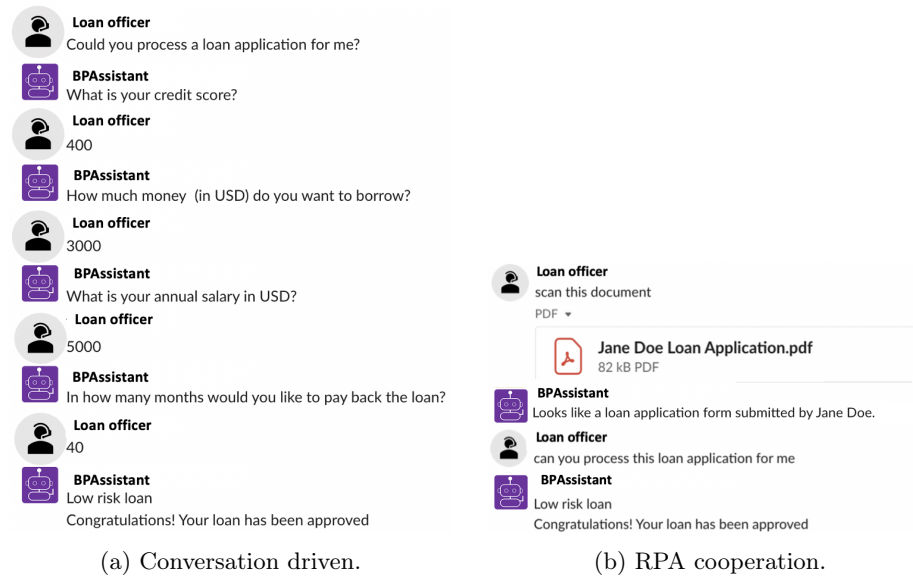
Loan officer
Could you process a loan application for me?

BPAssistant
What is your credit score?

Loan officer
400

BPAssistant
How much money (in USD) do you want to borrow?

Loan officer
3000

BPAssistant
What is your annual salary in USD?

Loan officer
5000

BPAssistant
In how many months would you like to pay back the loan?

Loan officer
40

BPAssistant
Low risk loan
Congratulations! Your loan has been approved

(a) Conversation driven.

Loan officer
scan this document
PDF ▾
Jane Doe Loan Application.pdf
82 kB PDF

BPAssistant
Looks like a loan application form submitted by Jane Doe.

Loan officer
can you process this loan application for me

BPAssistant
Low risk loan
Congratulations! Your loan has been approved

(b) RPA cooperation.